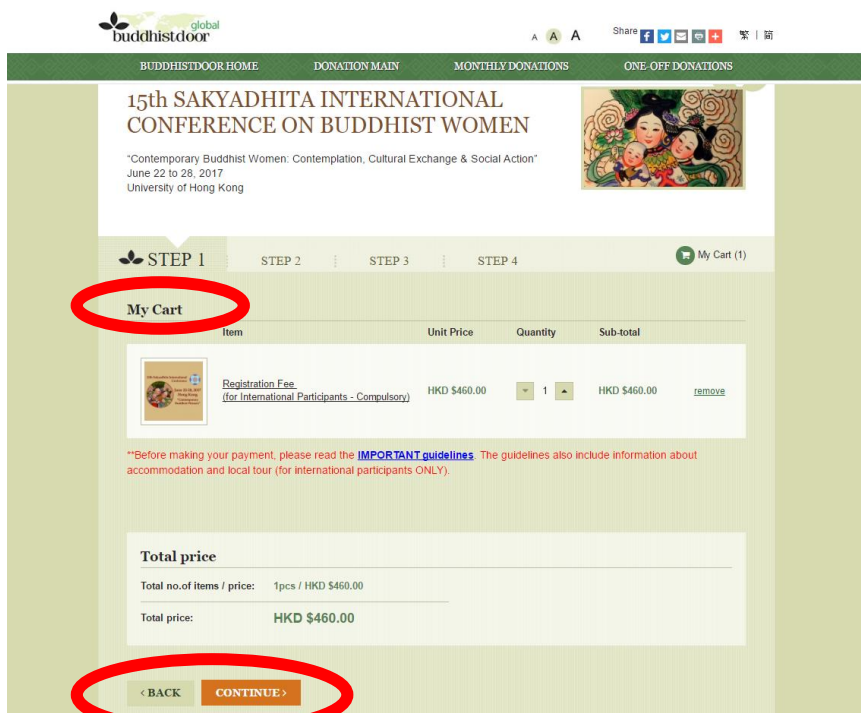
buddhistdoor global

A A A

Share

繁 | 简

BUDDHISTDOOR HOME DONATION MAIN MONTHLY DONATIONS ONE-OFF DONATIONS

15th SAKYADHITA INTERNATIONAL CONFERENCE ON BUDDHIST WOMEN

"Contemporary Buddhist Women: Contemplation, Cultural Exchange & Social Action"
June 22 to 28, 2017
University of Hong Kong

STEP 1 STEP 2 STEP 3 STEP 4

My Cart (1)

My Cart

| | Item | Unit Price | Quantity | Sub-total | |
|---|---|---|---|---|---|
| | Registration Fee (for International Participants - Compulsory) | HKD $460.00 | 1 | HKD $460.00 | remove |

**Before making your payment, please read the IMPORTANT guidelines. The guidelines also include information about accommodation and local tour (for international participants ONLY).

Total price

Total no.of items / price: 1pcs / HKD $460.00

Total price: HKD $460.00

‹ BACK CONTINUE ›